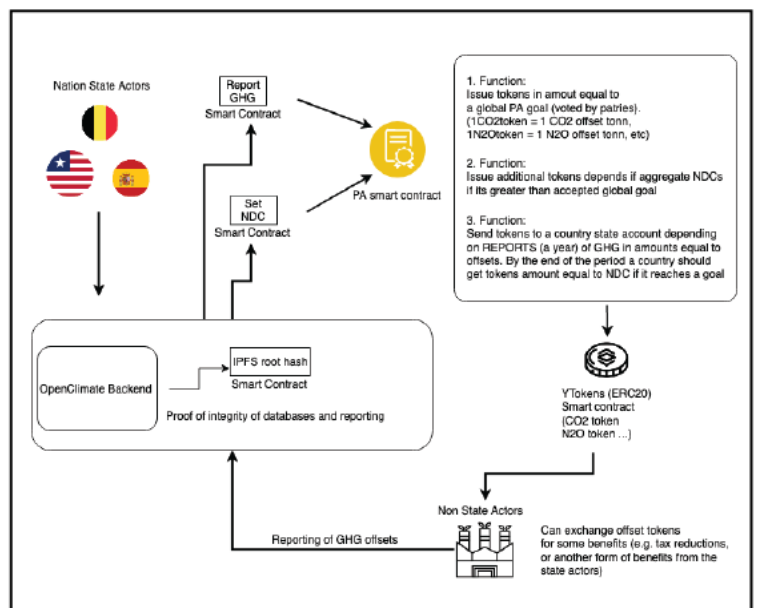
Nation State Actors

Report GHG
Smart Contract

Set NDC
Smart Contract

PA smart contract

1. Function:
Issue tokens in amout equal to a global PA goal (voted by patries).
(1CO2token = 1 CO2 offset tonn,
1N2Otoken = 1 N2O offset tonn, etc)

2. Function:
Issue additional tokens depends if aggregate NDCs if its greater than accepted global goal

3. Function:
Send tokens to a country state account depending on REPORTS (a year) of GHG in amounts equal to offsets. By the end of the period a country should get tokens amount equal to NDC if it reaches a goal

OpenClimate Backend

IPFS root hash
Smart Contract

Proof of integrity of databases and reporting

YTokens (ERC20)
Smart contract
(CO2 token
N2O token ...)

Non State Actors

Reporting of GHG offsets

Can exchange offset tokens for some benefits (e.g. tax reductions, or another form of benefits from the state actors)